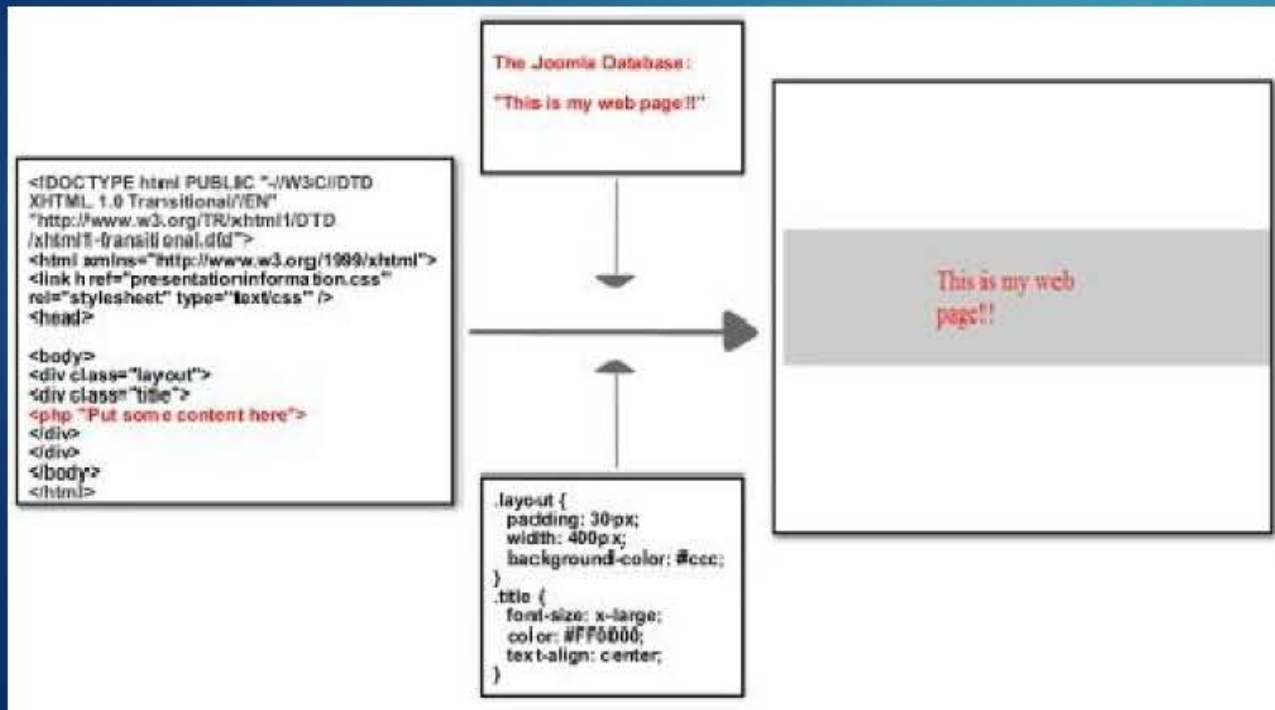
The Joomla Database:

"This is my web page!!"

<!DOCTYPE html PUBLIC "-//W3C//DTD XHTML 1.0 Transitional//EN" "http://www.w3.org/TR/xhtml1/DTD /xhtml1-transitional.dtd">
<html xmlns="http://www.w3.org/1999/xhtml">
<link href="presentationinformation.css" rel="stylesheet" type="text/css" />
<head>

<body>
<div class="layout">
<div class="title">
<php "Put some content here">
</div>
</div>
</body>
</html>

This is my web page!!

.layout {
padding: 30px;
width: 400px;
background-color: #ccc;
}
.title {
font-size: x-large;
color: #FF0000;
text-align: center;
}